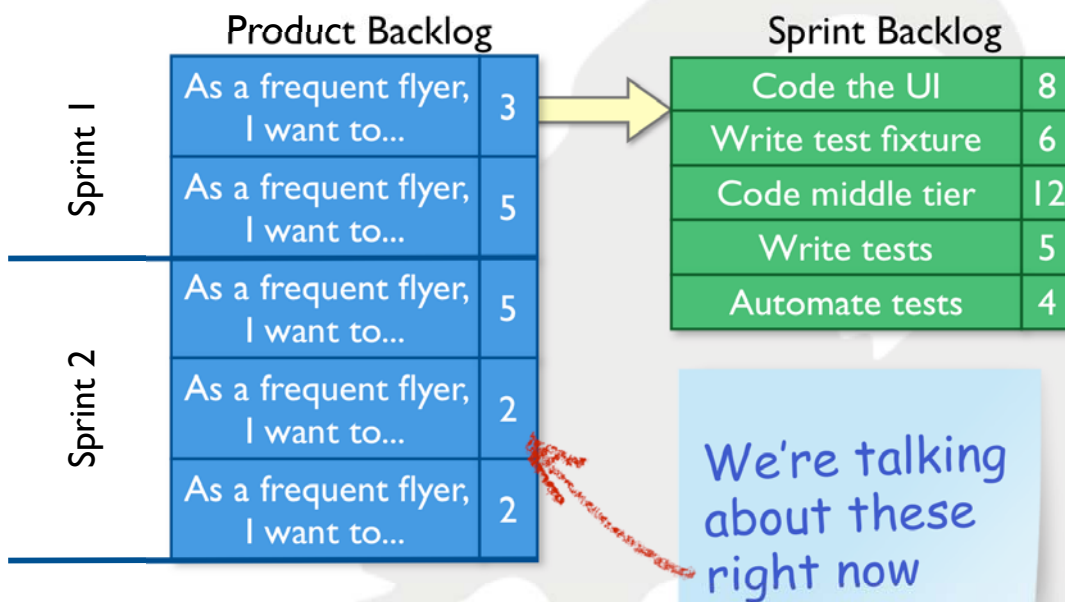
Product Backlog

Sprint 1

| | |
|---|---|
| As a frequent flyer, I want to... | 3 |
| As a frequent flyer, I want to... | 5 |

Sprint 2

| | |
|---|---|
| As a frequent flyer, I want to... | 5 |
| As a frequent flyer, I want to... | 2 |
| As a frequent flyer, I want to... | 2 |

Sprint Backlog

| | |
|---|---|
| Code the UI | 8 |
| Write test fixture | 6 |
| Code middle tier | 12 |
| Write tests | 5 |
| Automate tests | 4 |

We're talking about these right now